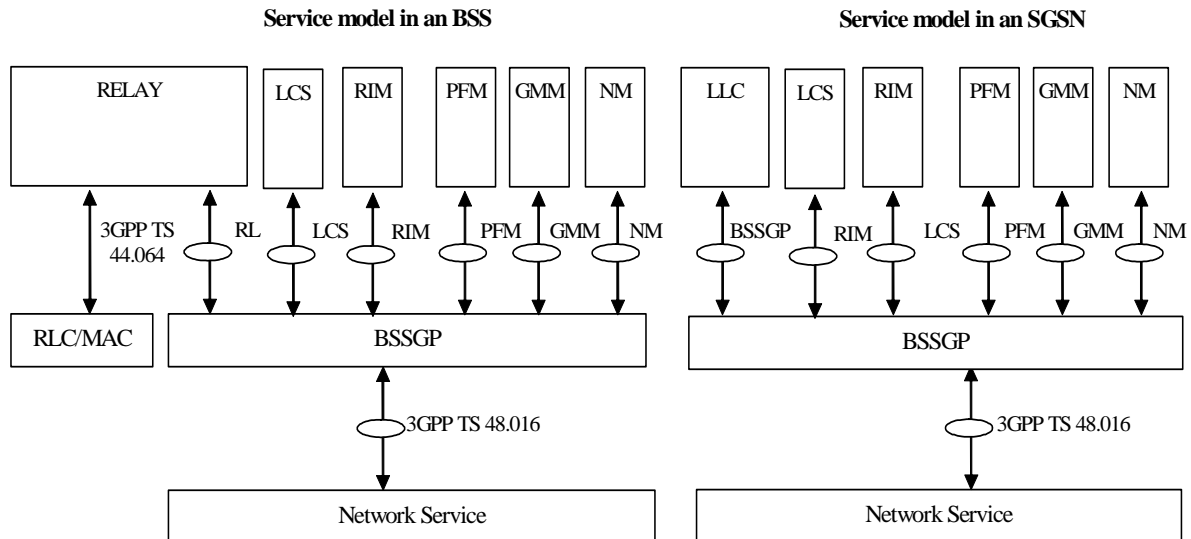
Service model in an BSS

RELAY

LCS

RIM

PFM

GMM

NM

3GPP TS 44.064

RL

LCS

RIM

PFM

GMM

NM

RLC/MAC

BSSGP

3GPP TS 48.016

Network Service

Service model in an SGSN

LLC

LCS

RIM

PFM

GMM

NM

BSSGP

RIM

LCS

PFM

GMM

NM

BSSGP

3GPP TS 48.016

Network Service